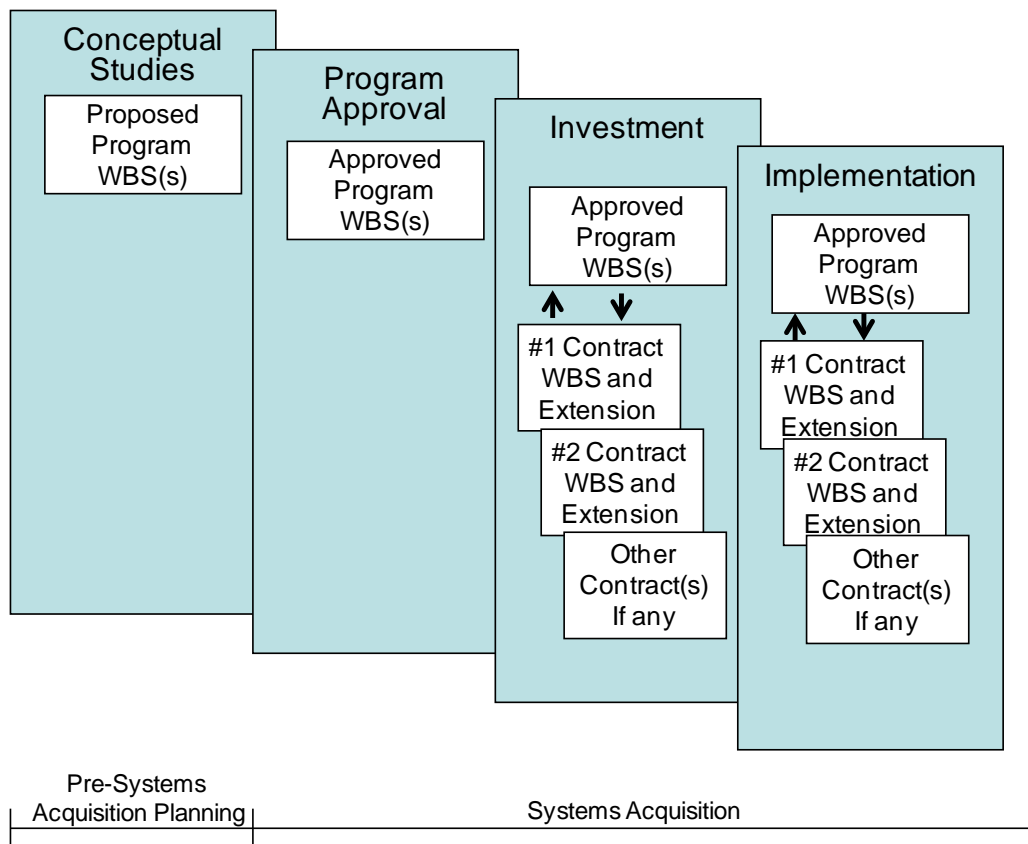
Conceptual Studies

Proposed Program WBS(s)

Program Approval

Approved Program WBS(s)

Investment

Approved Program WBS(s)

#1 Contract WBS and Extension

#2 Contract WBS and Extension

Other Contract(s) If any

Implementation

Approved Program WBS(s)

#1 Contract WBS and Extension

#2 Contract WBS and Extension

Other Contract(s) If any

Pre-Systems Acquisition Planning

Systems Acquisition